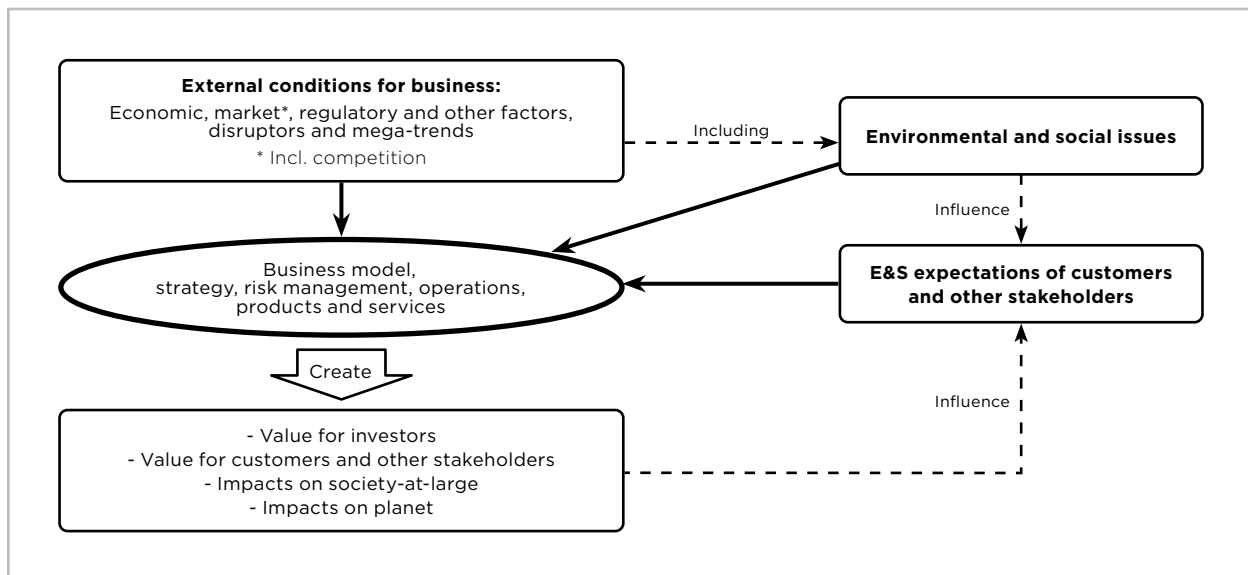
**External conditions for business:**
Economic, market*, regulatory and other factors, disruptors and mega-trends
* Incl. competition

Including

**Environmental and social issues**

Influence

Business model, strategy, risk management, operations, products and services

**E&S expectations of customers and other stakeholders**

Create

Influence

- Value for investors
- Value for customers and other stakeholders
- Impacts on society-at-large
- Impacts on planet